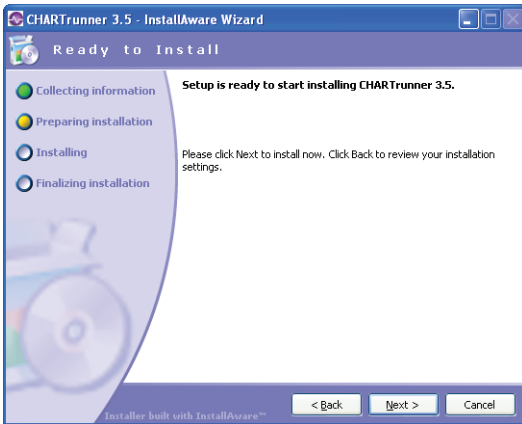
CHARTrunner 3.5 - InstallAware Wizard

Ready to Install

Collecting information

Preparing installation

Installing

Finalizing installation

Setup is ready to start installing CHARTrunner 3.5.

Please click Next to install now. Click Back to review your installation settings.

Installer built with InstallAware™

< Back

Next >

Cancel